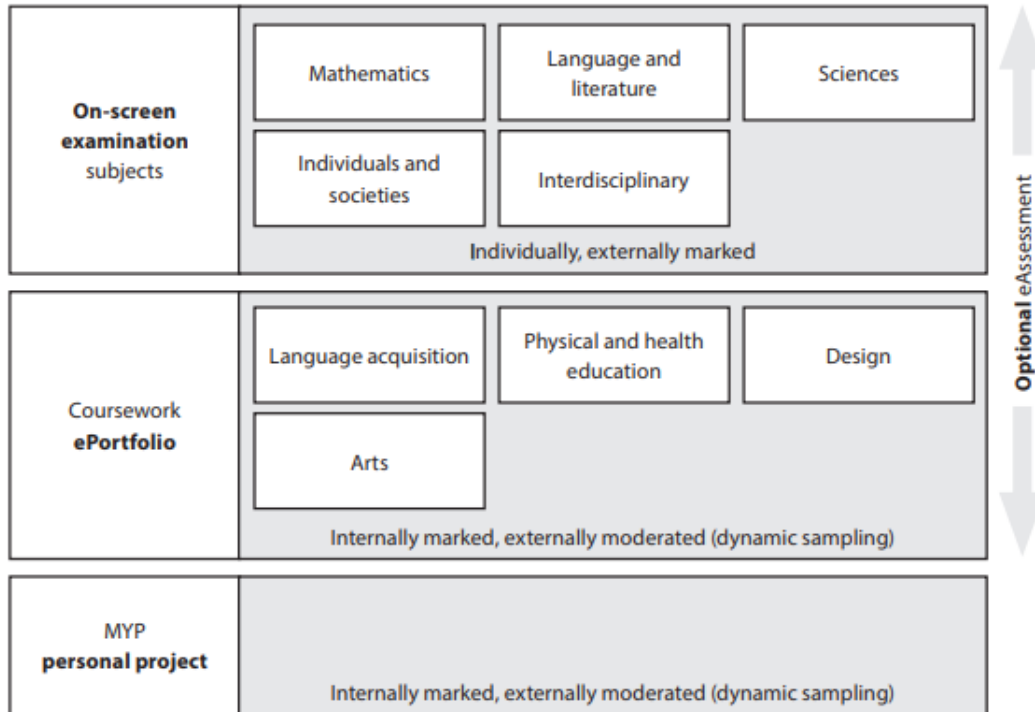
On-screen examination subjects

Mathematics

Language and literature

Sciences

Individuals and societies

Interdisciplinary

Individually, externally marked

Coursework ePortfolio

Language acquisition

Physical and health education

Design

Arts

Internally marked, externally moderated (dynamic sampling)

MYP personal project

Internally marked, externally moderated (dynamic sampling)

Optional eAssessment